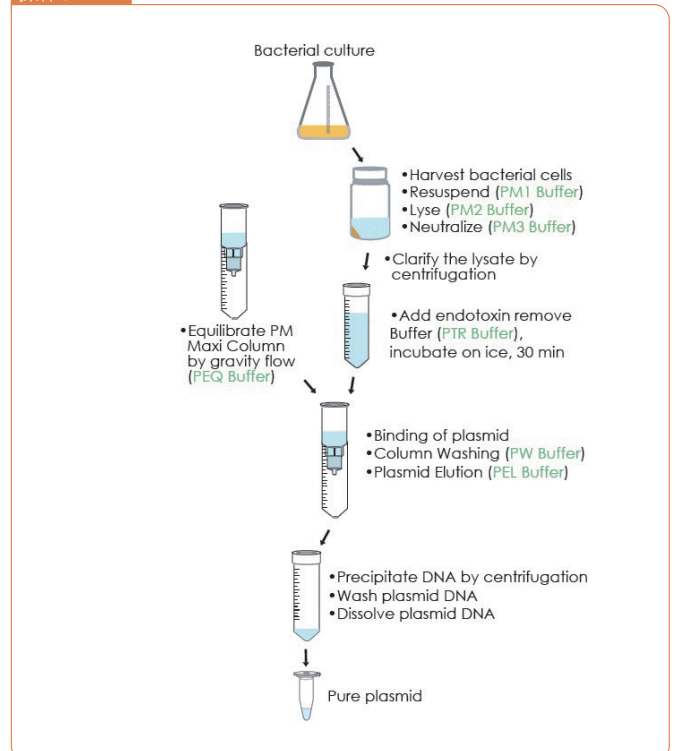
Bacterial culture

•Harvest bacterial cells
•Resuspend (PM1 Buffer)
•Lyse (PM2 Buffer)
•Neutralize (PM3 Buffer)

•Clarify the lysate by centrifugation

•Add endotoxin remove Buffer (PTR Buffer), incubate on ice, 30 min

•Equilibrate PM Maxi Column by gravity flow (PEQ Buffer)

•Binding of plasmid
•Column Washing (PW Buffer)
•Plasmid Elution (PEL Buffer)

•Precipitate DNA by centrifugation
•Wash plasmid DNA
•Dissolve plasmid DNA

Pure plasmid